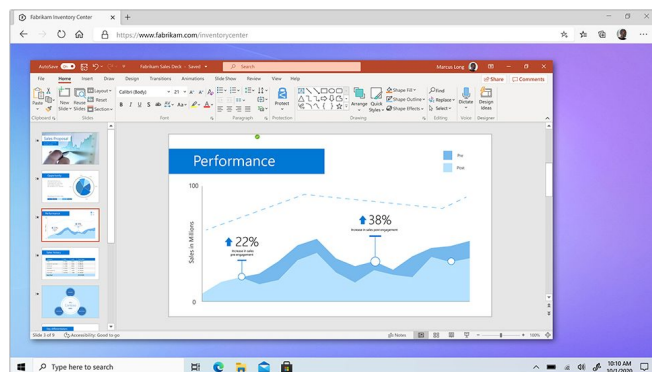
Fabrikam Inventory Center

https://www.fabrikam.com/inventorycenter

AutoSave On

Fabrikam Sales Deck - Saved

Search

Marcus Long

File Home Insert Draw Design Transitions Animations Slide Show Review View Help

Share Comments

Paste Clipboard New Slide Reuse Slides Layout Reset Section Slides

Calibri (Body) 21 B I U S Font

Paragraph

Protect Protection

Drawing Arrange Quick Styles Shape Fill Shape Outline Shape Effects

Find Replace Select Editing

Dictate Voice

Design Ideas Designer

Performance

Pre

Post

100

Sales in Millions

22%

Increase in sales pre-engagement

38%

Increase in sales post-engagement

Slide 3 of 9 Accessibility: Good to go

Notes

100%

Type here to search

10:10 AM
10/1/2020